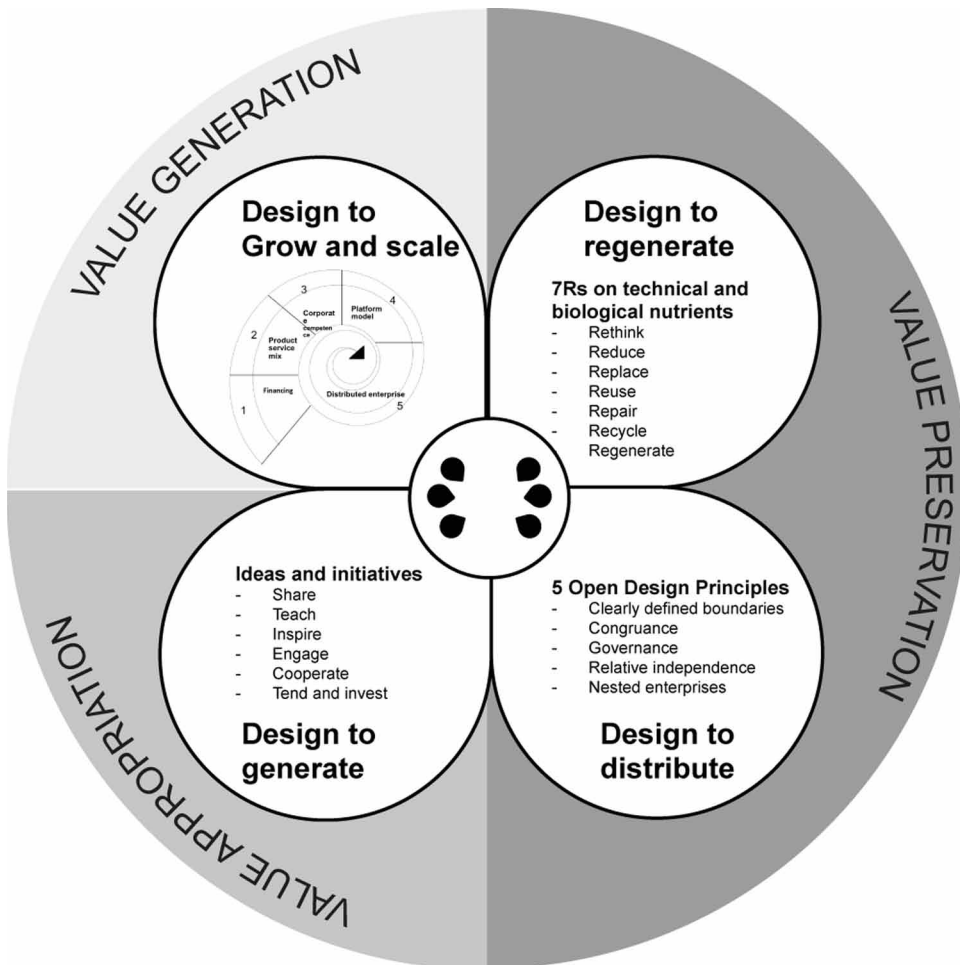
VALUE GENERATION

Design to Grow and scale

3
Corporate competence
Platform model
4
2
Product service mix
Financing
1
Distributed enterprise
5

Design to regenerate

7Rs on technical and biological nutrients
- Rethink
- Reduce
- Replace
- Reuse
- Repair
- Recycle
Regenerate

VALUE PRESERVATION

Ideas and initiatives
- Share
- Teach
- Inspire
- Engage
- Cooperate
- Tend and invest

Design to generate

5 Open Design Principles
- Clearly defined boundaries
- Congruance
- Governance
- Relative independence
- Nested enterprises

Design to distribute

VALUE APPROPRIATION